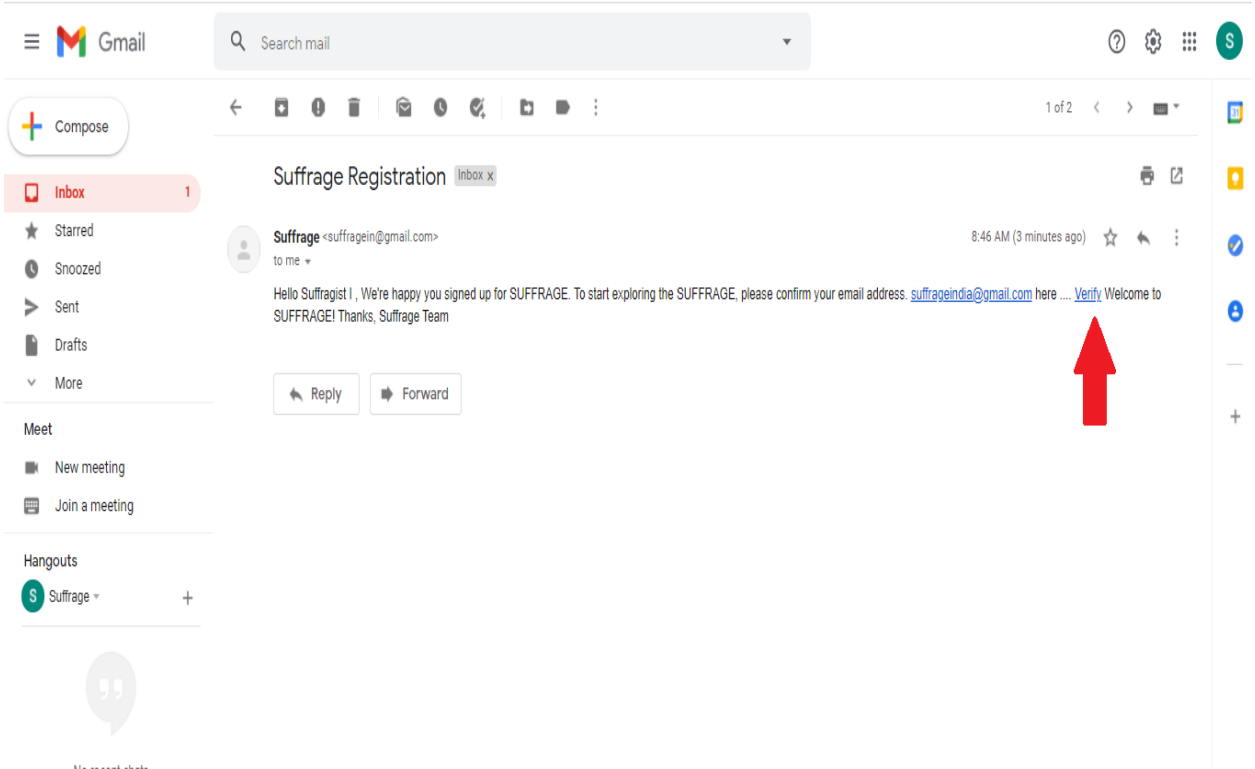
Gmail

Search mail

S

Compose

Inbox 1

Starred

Snoozed

Sent

Drafts

More

Meet

New meeting

Join a meeting

Hangouts

S Suffrage

+

1 of 2

Suffrage Registration Inbox x

Suffrage <suffragein@gmail.com>

to me

8:46 AM (3 minutes ago)

Hello Suffragist I , We're happy you signed up for SUFFRAGE. To start exploring the SUFFRAGE, please confirm your email address. suffrageindia@gmail.com here .... Verify Welcome to SUFFRAGE! Thanks, Suffrage Team

Reply

Forward

31

+

No recent chats